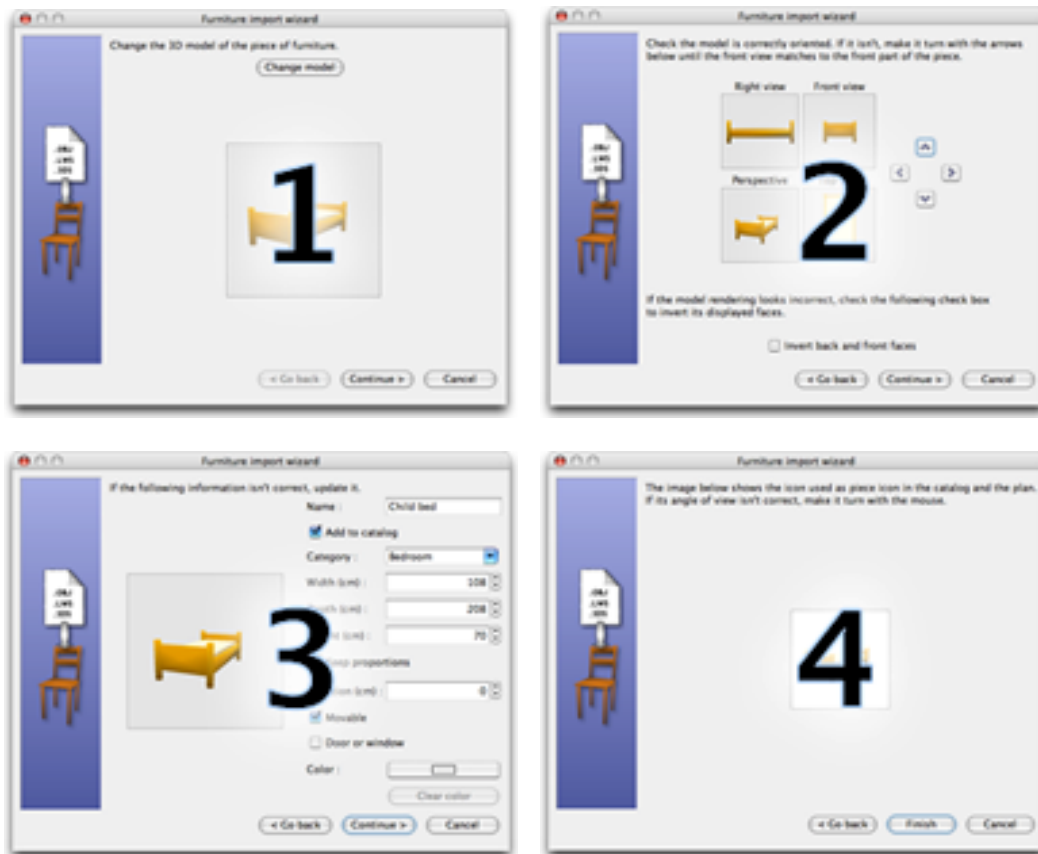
Furniture import wizard

Change the 3D model of the piece of furniture.

Change model

.OBJ
.LWS
.3DS

1

< Go back Continue > Cancel

Furniture import wizard

Check the model is correctly oriented. If it isn't, make it turn with the arrows below until the front view matches to the front part of the piece.

Right view Front view

Perspective

2

If the model rendering looks incorrect, check the following check box to invert its displayed faces.

Invert back and front faces

< Go back Continue > Cancel

Furniture import wizard

If the following information isn't correct, update it.

Name : Child bed

Add to catalog

Category : Bedroom

Width (cm) : 108

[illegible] (cm) : 208

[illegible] (cm) : 70

3

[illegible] proportions

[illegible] (cm) : 0

Movable

Door or window

Color :

Clear color

< Go back Continue > Cancel

Furniture import wizard

The image below shows the icon used as piece icon in the catalog and the plan. If its angle of view isn't correct, make it turn with the mouse.

4

< Go back Finish Cancel